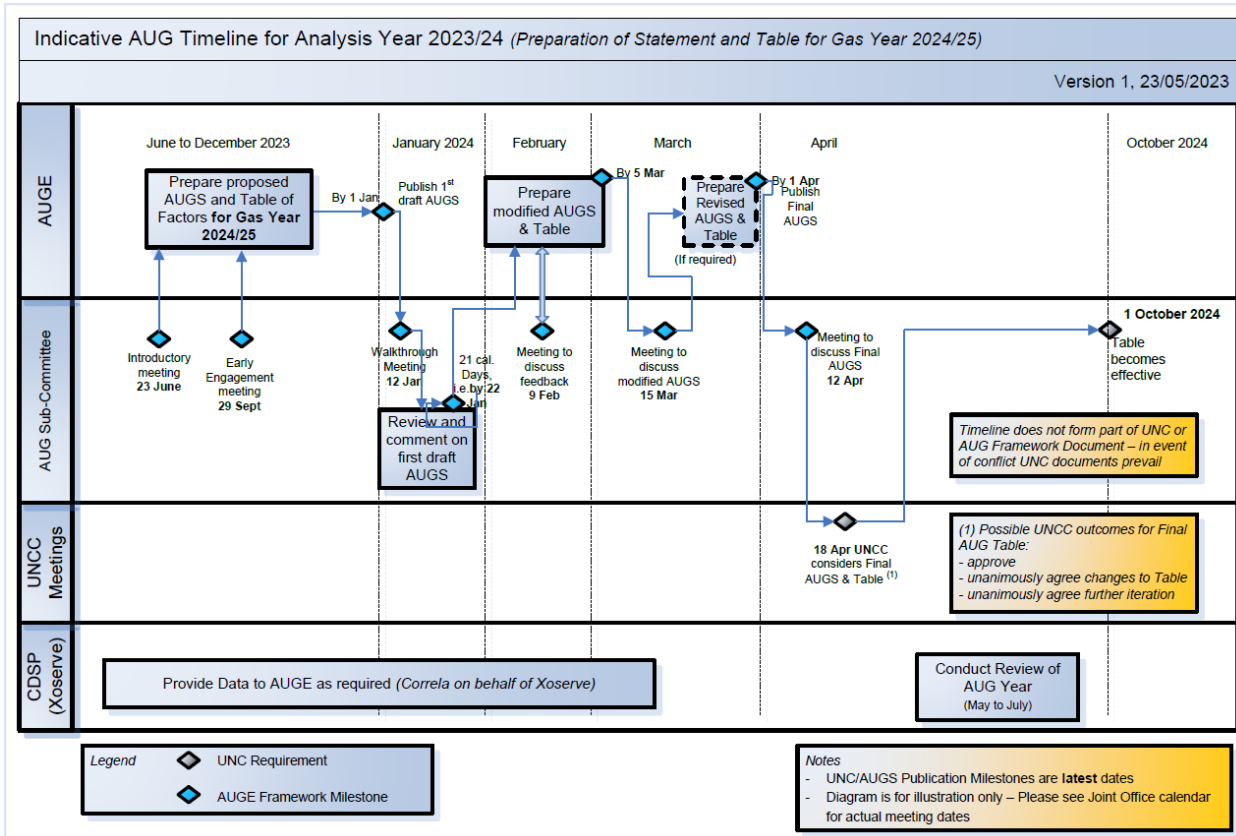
Indicative AUG Timeline for Analysis Year 2023/24 *(Preparation of Statement and Table for Gas Year 2024/25)*

Version 1, 23/05/2023

AUGE

June to December 2023

January 2024

February

March

April

October 2024

Prepare proposed AUGS and Table of Factors **for Gas Year 2024/25**

By 1 Jan

Publish 1$^{st}$ draft AUGS

Prepare modified AUGS & Table

By 5 Mar

Prepare Revised AUGS & Table

(If required)

By 1 Apr

Publish Final AUGS

AUG Sub-Committee

Introductory meeting **23 June**

Early Engagement meeting **29 Sept**

Walkthrough Meeting **12 Jan**

21 cal. Days, i.e by 22 Jan

Review and comment on first draft AUGS

Meeting to discuss feedback **9 Feb**

Meeting to discuss modified AUGS **15 Mar**

Meeting to discuss Final AUGS **12 Apr**

**1 October 2024**

Table becomes effective

*Timeline does not form part of UNC or AUG Framework Document – in event of conflict UNC documents prevail*

UNCC Meetings

**18 Apr UNCC** considers Final AUGS & Table $^{(1)}$

*(1) Possible UNCC outcomes for Final AUG Table:*
*- approve*
*- unanimously agree changes to Table*
*- unanimously agree further iteration*

CDSP (Xoserve)

Provide Data to AUGE as required *(Correla on behalf of Xoserve)*

Conduct Review of AUG Year
(May to July)

*Legend*

UNC Requirement

AUGE Framework Milestone

*Notes*
- UNC/AUGS Publication Milestones are **latest** dates
- Diagram is for illustration only – Please see Joint Office calendar for actual meeting dates